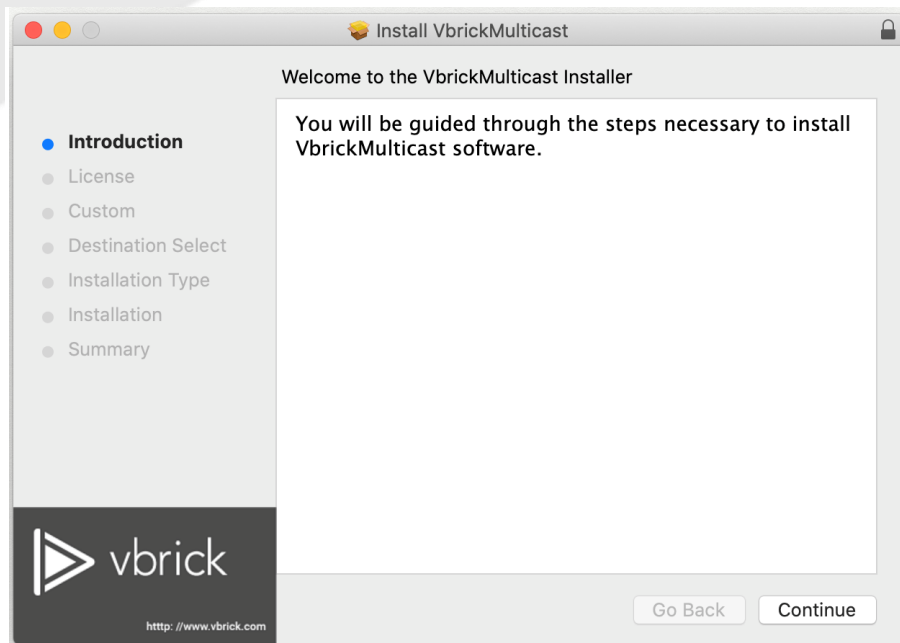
Install VbrickMulticast

Welcome to the VbrickMulticast Installer

Introduction
License
Custom
Destination Select
Installation Type
Installation
Summary

You will be guided through the steps necessary to install VbrickMulticast software.

vbrick

http: //www.vbrick.com

Go Back
Continue